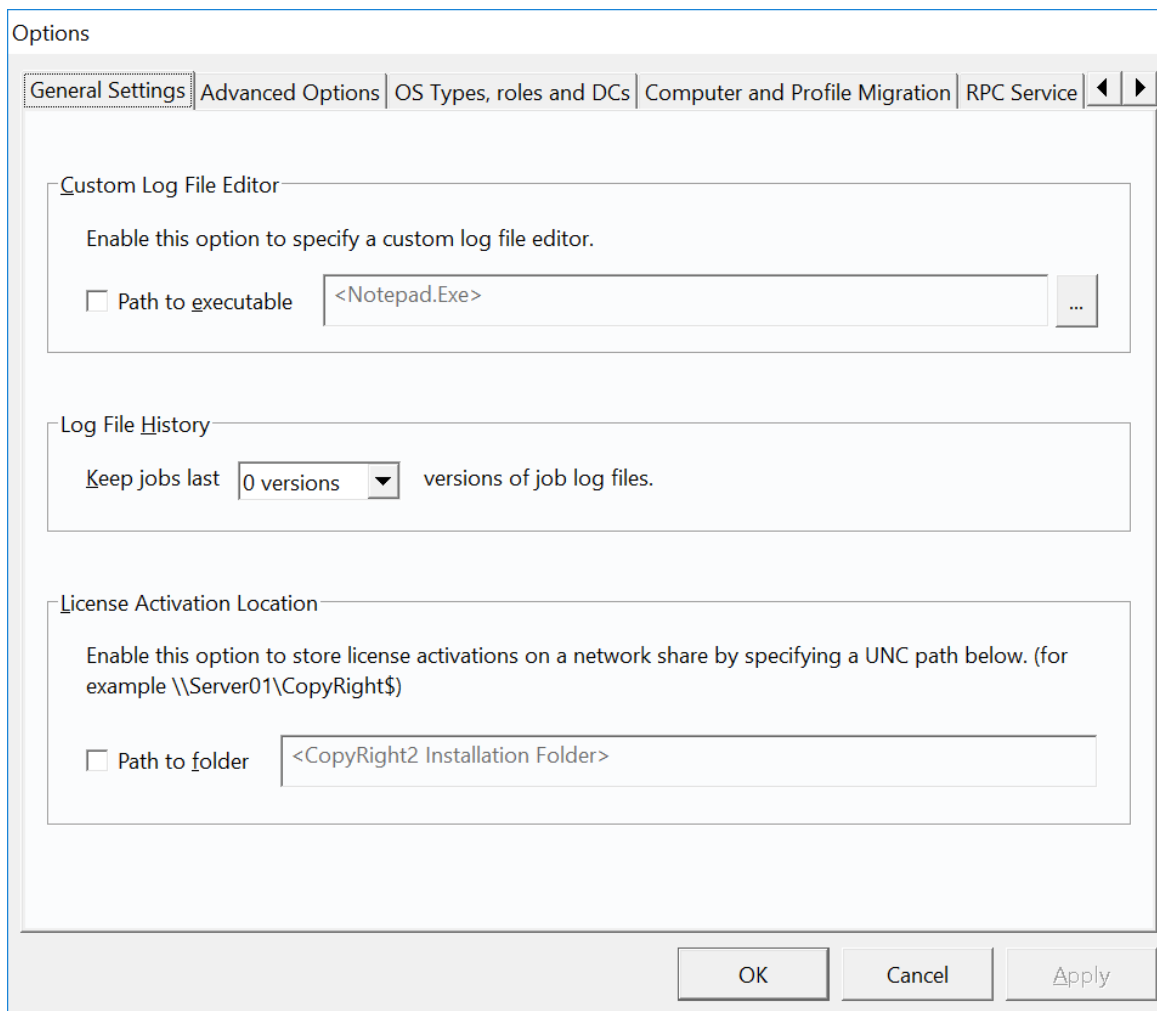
Options

General Settings | Advanced Options | OS Types, roles and DCs | Computer and Profile Migration | RPC Service

Custom Log File Editor

Enable this option to specify a custom log file editor.

Path to executable <Notepad.Exe> ...

Log File History

Keep jobs last 0 versions versions of job log files.

License Activation Location

Enable this option to store license activations on a network share by specifying a UNC path below. (for example \\Server01\CopyRight$)

Path to folder <CopyRight2 Installation Folder>

OK Cancel Apply